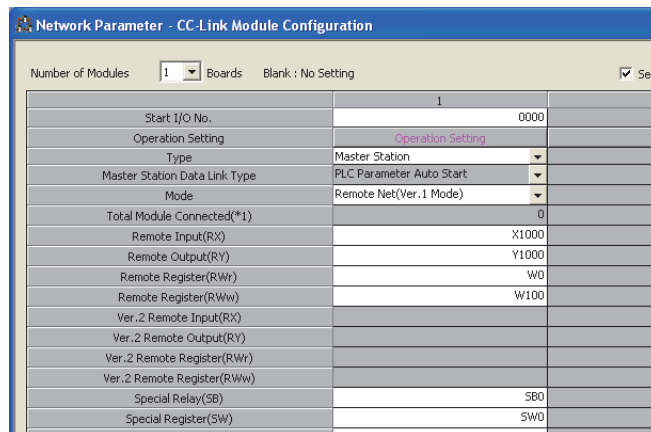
Network Parameter - CC-Link Module Configuration

Number of Modules 1 Boards Blank : No Setting

Se

|  | 1 |
|---|---|
| Start I/O No. | 0000 |
| Operation Setting | Operation Setting |
| Type | Master Station |
| Master Station Data Link Type | PLC Parameter Auto Start |
| Mode | Remote Net(Ver.1 Mode) |
| Total Module Connected(*1) | 0 |
| Remote Input(RX) | X1000 |
| Remote Output(RY) | Y1000 |
| Remote Register(RWr) | W0 |
| Remote Register(RWw) | W100 |
| Ver.2 Remote Input(RX) |  |
| Ver.2 Remote Output(RY) |  |
| Ver.2 Remote Register(RWr) |  |
| Ver.2 Remote Register(RWw) |  |
| Special Relay(SB) | SB0 |
| Special Register(SW) | SW0 |